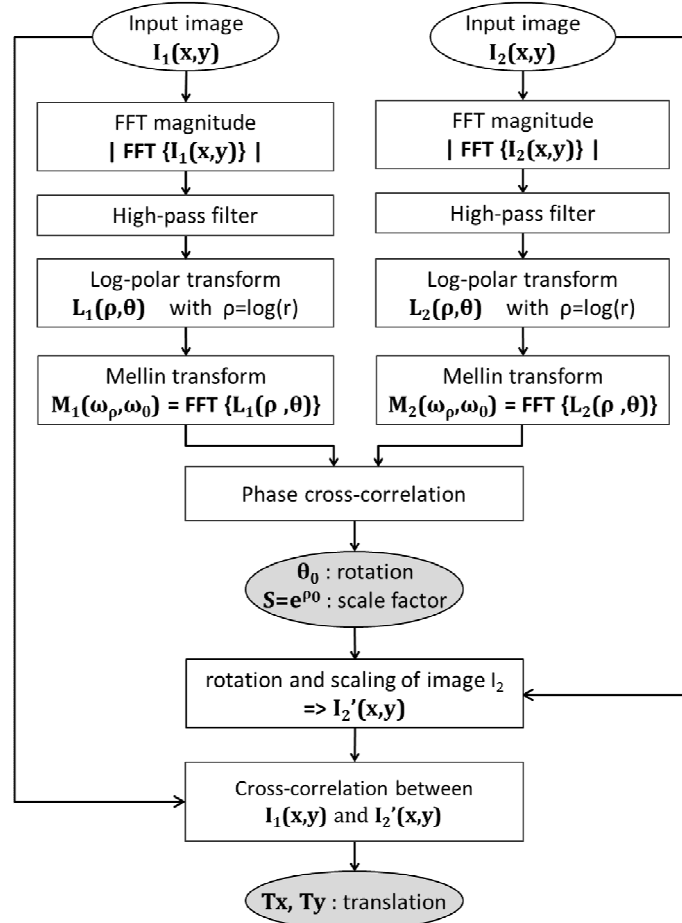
Input image
$\mathbf{I_1(x,y)}$

Input image
$\mathbf{I_2(x,y)}$

FFT magnitude
$\mathbf{| FFT \{I_1(x,y)\} |}$

FFT magnitude
$\mathbf{| FFT \{I_2(x,y)\} |}$

High-pass filter

High-pass filter

Log-polar transform
$\mathbf{L_1(\rho,\theta)}$ with $\rho=\log(r)$

Log-polar transform
$\mathbf{L_2(\rho,\theta)}$ with $\rho=\log(r)$

Mellin transform
$\mathbf{M_1(\omega_\rho,\omega_0) = FFT \{L_1(\rho,\theta)\}}$

Mellin transform
$\mathbf{M_2(\omega_\rho,\omega_0) = FFT \{L_2(\rho,\theta)\}}$

Phase cross-correlation

$\mathbf{\theta_0}$ : rotation
$\mathbf{S=e^{\rho 0}}$ : scale factor

rotation and scaling of image $I_2$
$\mathbf{=> I_2'(x,y)}$

Cross-correlation between
$\mathbf{I_1(x,y)}$ and $\mathbf{I_2'(x,y)}$

**Tx, Ty** : translation